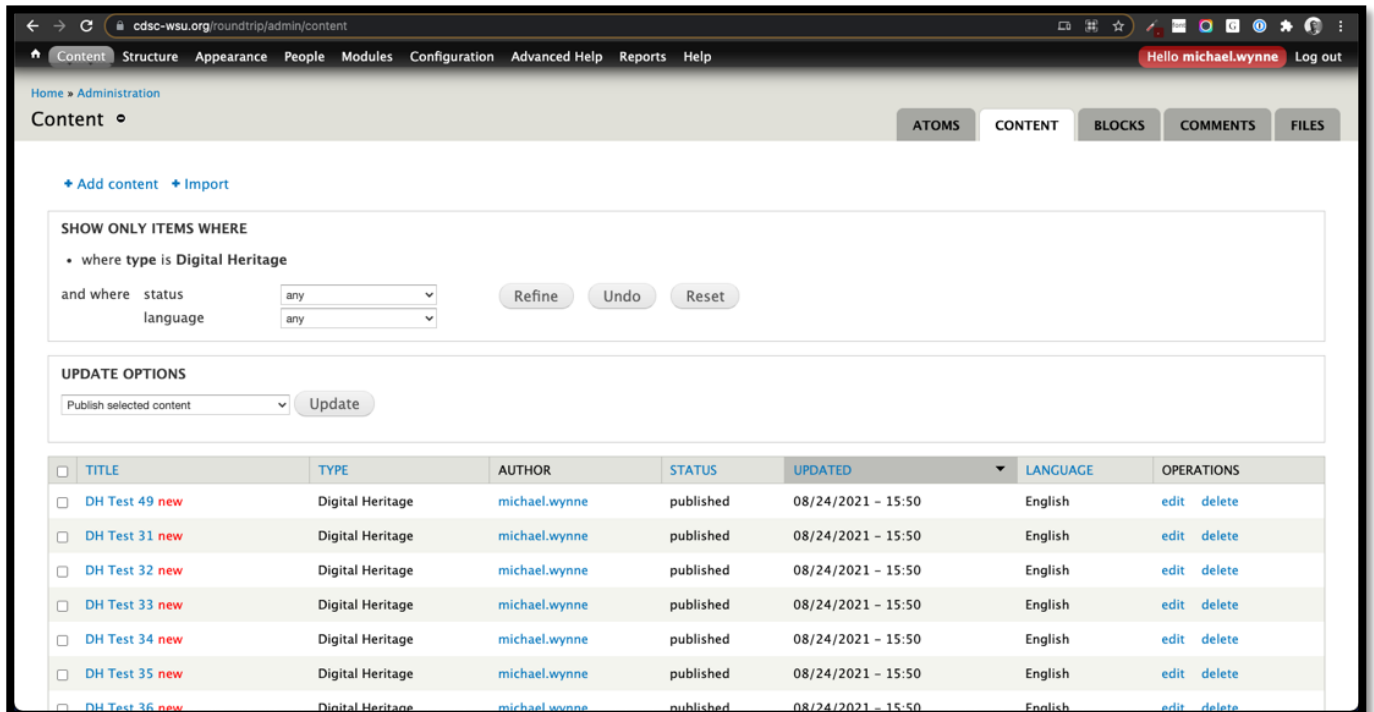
cdsc-wsu.org/roundtrip/admin/content

Content Structure Appearance People Modules Configuration Advanced Help Reports Help

Hello michael.wynne Log out

Home » Administration

Content

ATOMS CONTENT BLOCKS COMMENTS FILES

+ Add content + Import

SHOW ONLY ITEMS WHERE

• where type is Digital Heritage

and where status any
language any

Refine Undo Reset

UPDATE OPTIONS

Publish selected content Update

| | TITLE | TYPE | AUTHOR | STATUS | UPDATED | LANGUAGE | OPERATIONS |
|---|---|---|---|---|---|---|---|
| | DH Test 49 new | Digital Heritage | michael.wynne | published | 08/24/2021 - 15:50 | English | edit delete |
| | DH Test 31 new | Digital Heritage | michael.wynne | published | 08/24/2021 - 15:50 | English | edit delete |
| | DH Test 32 new | Digital Heritage | michael.wynne | published | 08/24/2021 - 15:50 | English | edit delete |
| | DH Test 33 new | Digital Heritage | michael.wynne | published | 08/24/2021 - 15:50 | English | edit delete |
| | DH Test 34 new | Digital Heritage | michael.wynne | published | 08/24/2021 - 15:50 | English | edit delete |
| | DH Test 35 new | Digital Heritage | michael.wynne | published | 08/24/2021 - 15:50 | English | edit delete |
| | DH Test 36 new | Digital Heritage | michael.wynne | published | 08/24/2021 - 15:50 | English | edit delete |